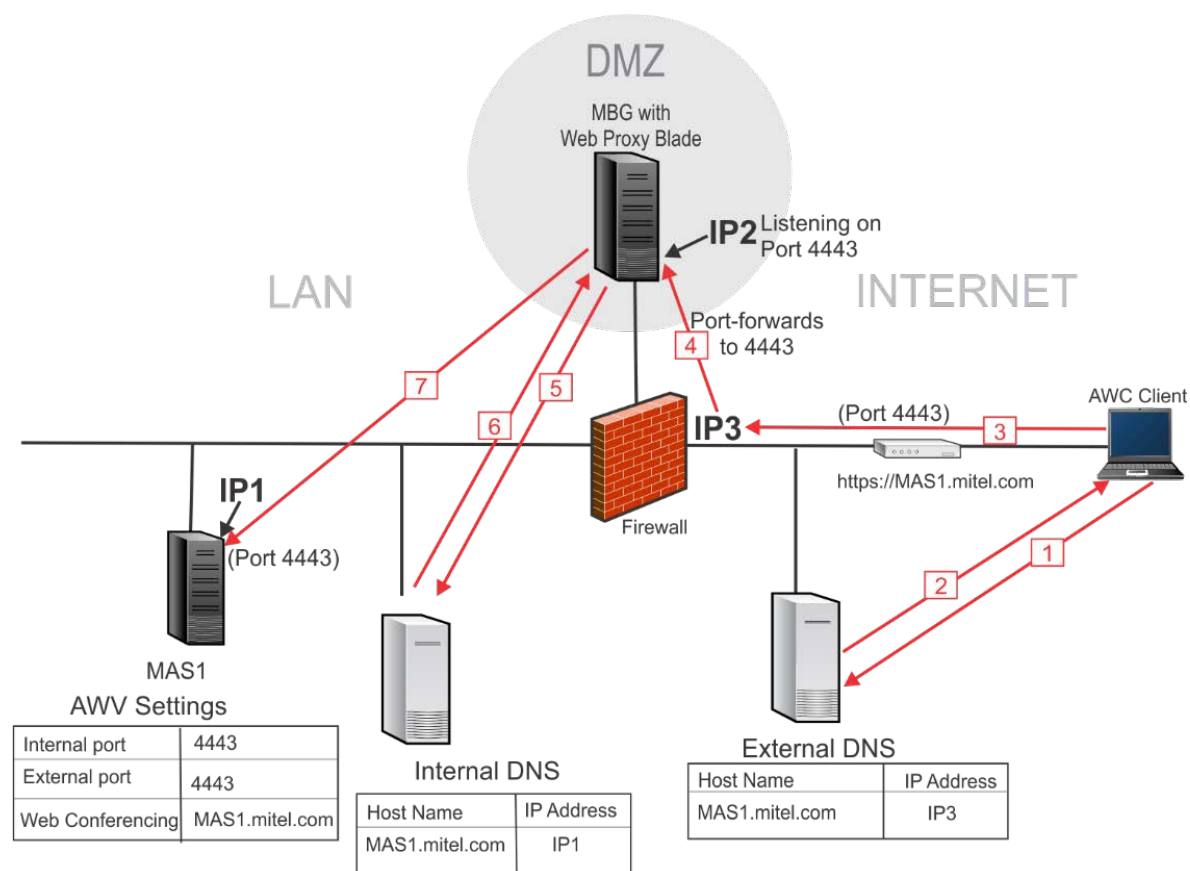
DMZ

MBG with Web Proxy Blade

IP2 Listening on Port 4443

LAN

INTERNET

Port-forwards to 4443

4

7

5

6

(Port 4443)

3

AWC Client

IP3

https://MAS1.mitel.com

IP1

Firewall

(Port 4443)

1

2

MAS1

AWV Settings

| Internal port | 4443 |
|---|---|
| External port | 4443 |
| Web Conferencing | MAS1.mitel.com |

Internal DNS

| Host Name | IP Address |
|---|---|
| MAS1.mitel.com | IP1 |

External DNS

| Host Name | IP Address |
|---|---|
| MAS1.mitel.com | IP3 |